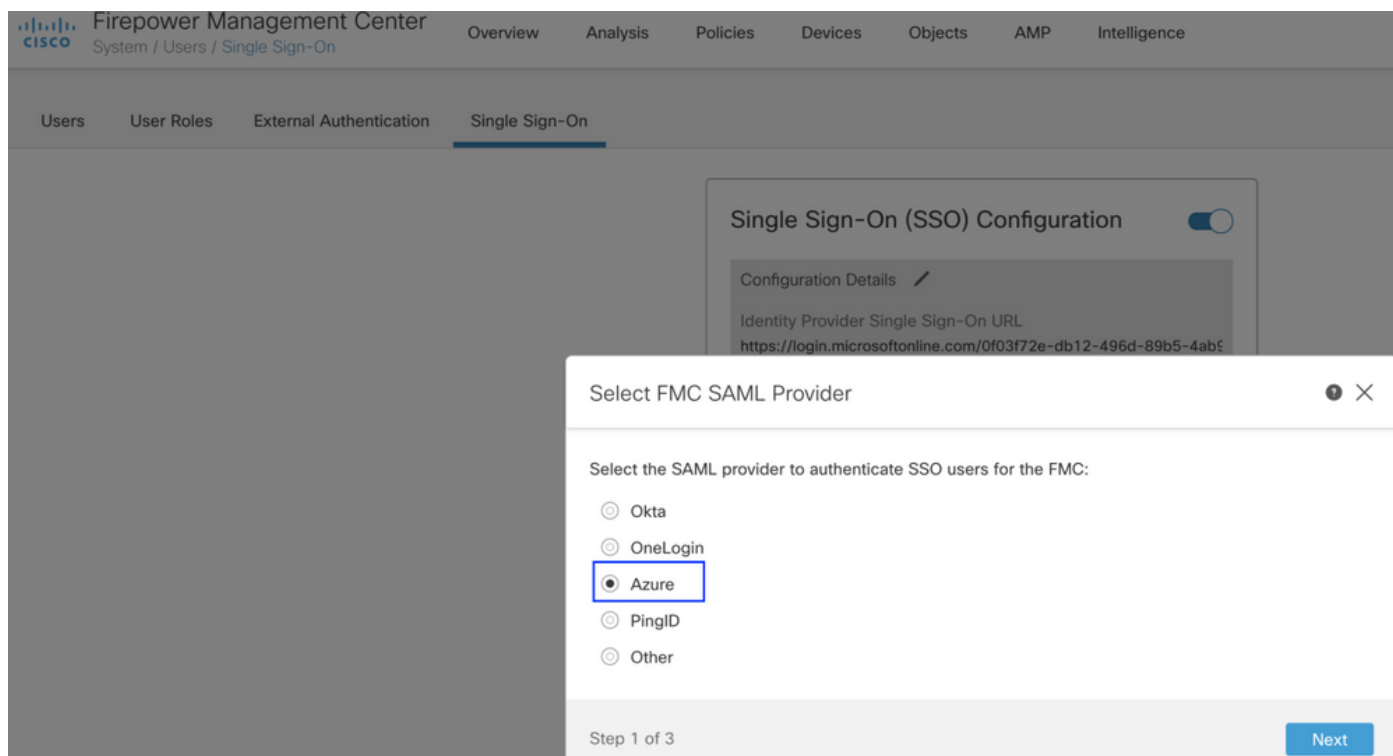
cisco Firepower Management Center
System / Users / Single Sign-On

Overview Analysis Policies Devices Objects AMP Intelligence

Users User Roles External Authentication Single Sign-On

Single Sign-On (SSO) Configuration

Configuration Details

Identity Provider Single Sign-On URL
https://login.microsoftonline.com/0f03f72e-db12-496d-89b5-4ab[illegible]

Select FMC SAML Provider

Select the SAML provider to authenticate SSO users for the FMC:

Okta
OneLogin
Azure
PingID
Other

Step 1 of 3

Next